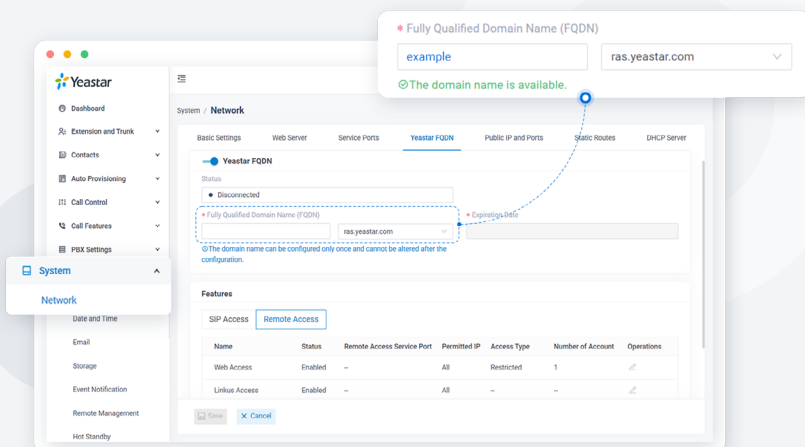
* Fully Qualified Domain Name (FQDN)

example

ras.yeastar.com

The domain name is available.

Yeastar

Dashboard

Extension and Trunk

Contacts

Auto Provisioning

Call Control

Call Features

PBX Settings

System

Network

Date and Time

Email

Storage

Event Notification

Remote Management

Hot Standby

System / Network

Basic Settings | Web Server | Service Ports | Yeastar FQDN | Public IP and Ports | Static Routes | DHCP Server

Yeastar FQDN

Status

Disconnected

* Fully Qualified Domain Name (FQDN)

ras.yeastar.com

* Expiration Date

The domain name can be configured only once and cannot be altered after the configuration.

Features

SIP Access | Remote Access

| Name | Status | Remote Access Service Port | Permitted IP | Access Type | Number of Account | Operations |
|---|---|---|---|---|---|---|
| Web Access | Enabled | -- | All | Restricted | 1 | |
| Linkus Access | Enabled | -- | All | -- | -- | |

Save

Cancel